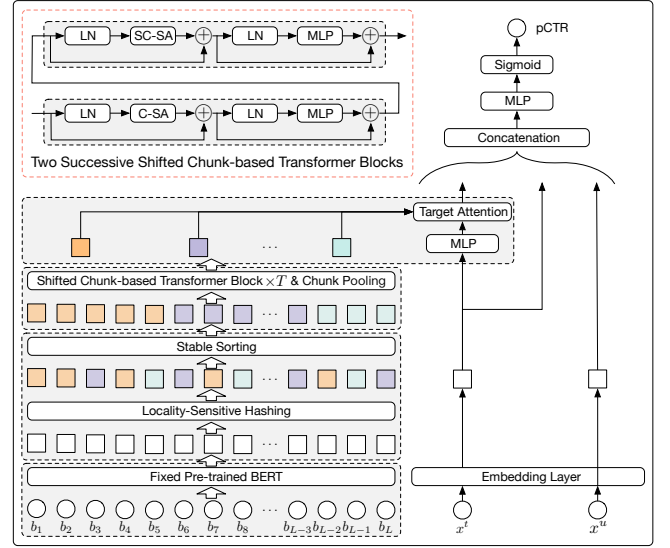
LN
SC-SA
LN
MLP
LN
C-SA
LN
MLP
Two Successive Shifted Chunk-based Transformer Blocks

pCTR
Sigmoid
MLP
Concatenation

Target Attention
MLP
···
Shifted Chunk-based Transformer Block $\times T$ & Chunk Pooling
···
Stable Sorting
···
Locality-Sensitive Hashing
···
Fixed Pre-trained BERT
$b_1$ $b_2$ $b_3$ $b_4$ $b_5$ $b_6$ $b_7$ $b_8$ ··· $b_{L-3}$ $b_{L-2}$ $b_{L-1}$ $b_L$

Embedding Layer
$x^t$
$x^u$